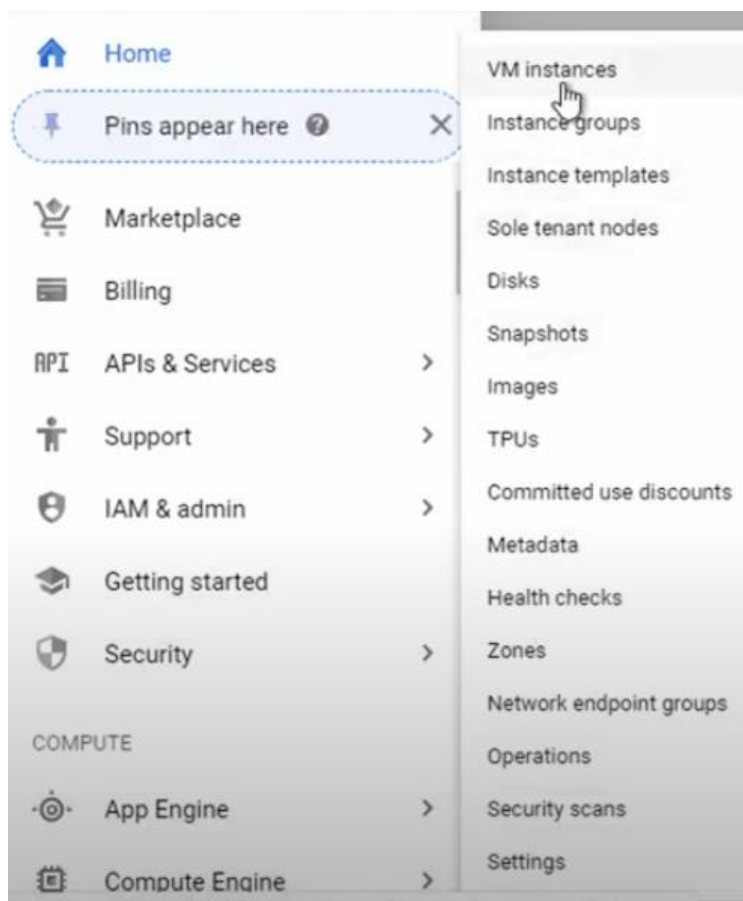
Home
Pins appear here
Marketplace
Billing
API APIs & Services
Support
IAM & admin
Getting started
Security
COMPUTE
App Engine
Compute Engine

VM instances
Instance groups
Instance templates
Sole tenant nodes
Disks
Snapshots
Images
TPUs
Committed use discounts
Metadata
Health checks
Zones
Network endpoint groups
Operations
Security scans
Settings